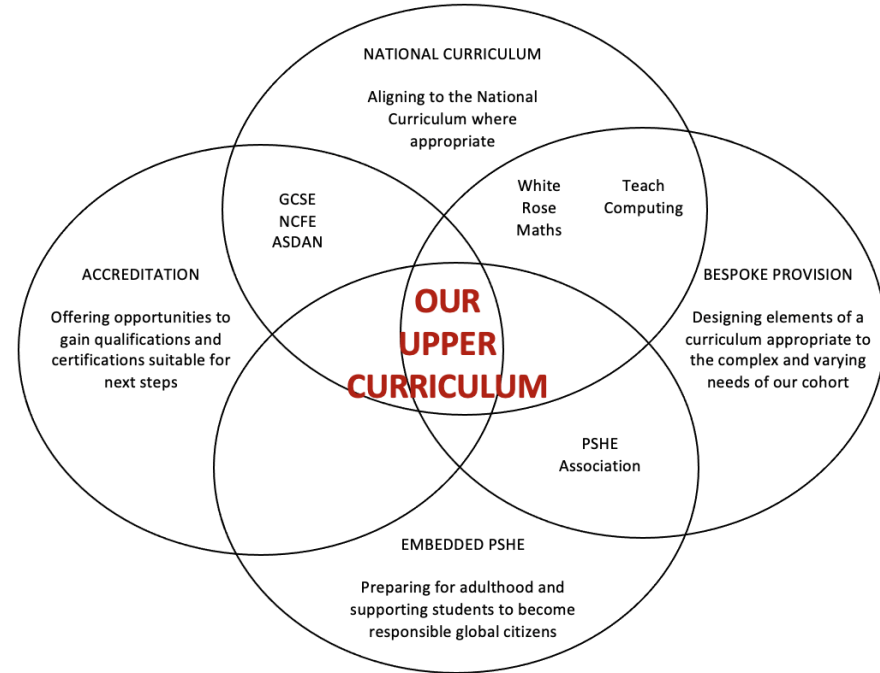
NATIONAL CURRICULUM

Aligning to the National Curriculum where appropriate

GCSE
NCFE
ASDAN

White Rose Maths

Teach Computing

ACCREDITATION

Offering opportunities to gain qualifications and certifications suitable for next steps

OUR UPPER CURRICULUM

BESPOKE PROVISION

Designing elements of a curriculum appropriate to the complex and varying needs of our cohort

PSHE Association

EMBEDDED PSHE

Preparing for adulthood and supporting students to become responsible global citizens